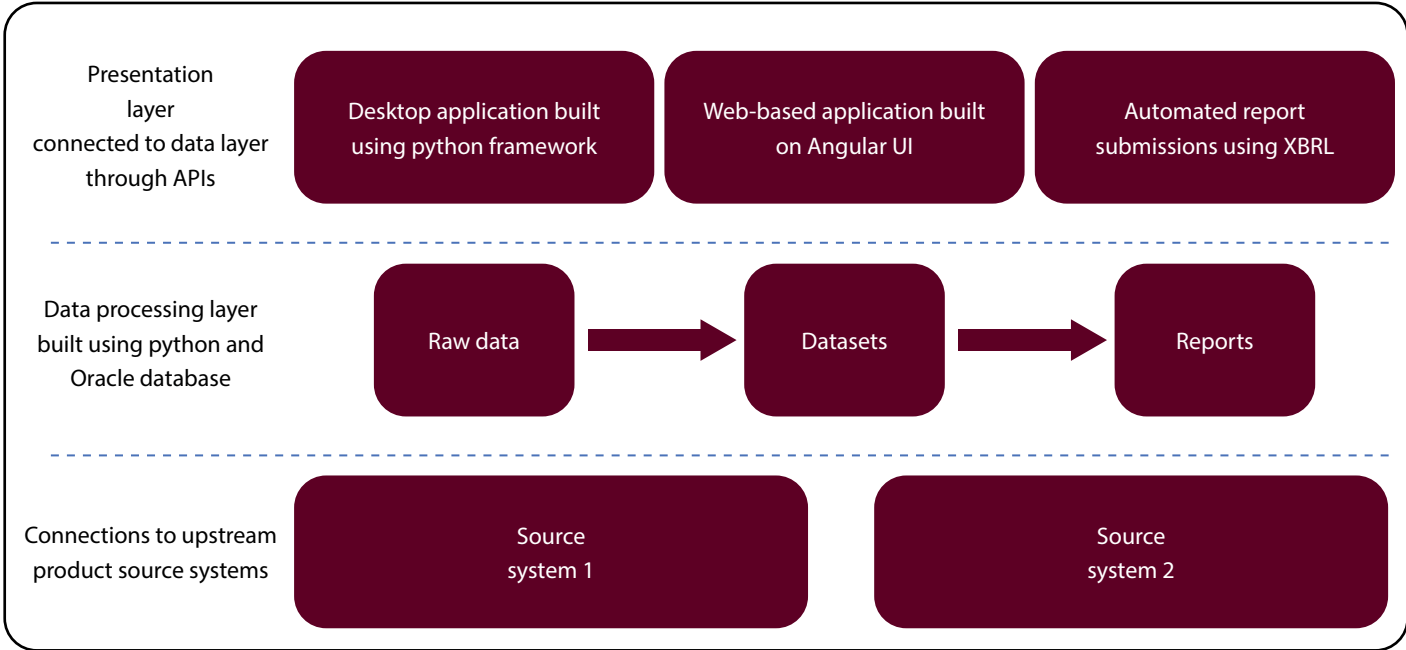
Presentation layer connected to data layer through APIs

Desktop application built using python framework

Web-based application built on Angular UI

Automated report submissions using XBRL

Data processing layer built using python and Oracle database

Raw data

Datasets

Reports

Connections to upstream product source systems

Source system 1

Source system 2